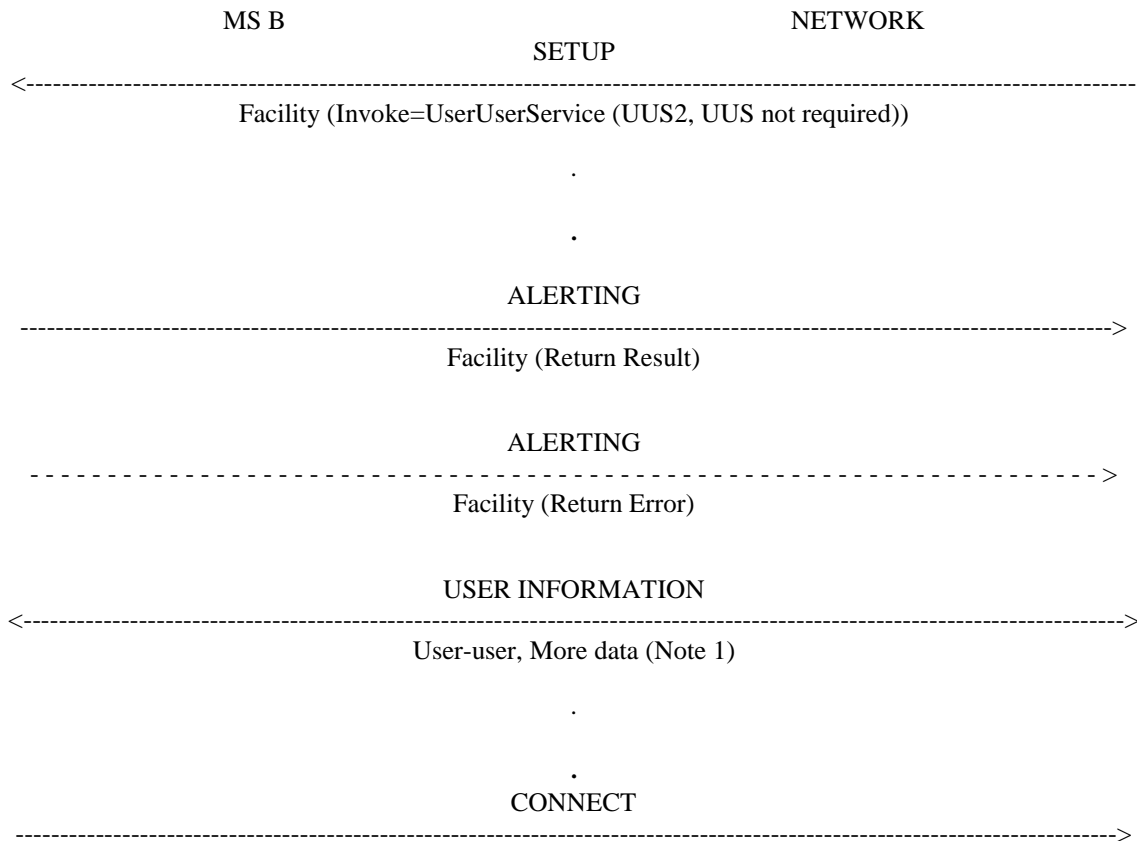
MS B

NETWORK

SETUP

<------------------------------------------------------------------------------------------------------------------------

Facility (Invoke=UserUserService (UUS2, UUS not required))

.

.

ALERTING

------------------------------------------------------------------------------------------------------------------------>

Facility (Return Result)

ALERTING

- - - - - - - - - - - - - - - - - - - - - - - - - - - - - - - - - - - - - - - - - - - - - - - - - - - - - - - - - - - - - - - - >

Facility (Return Error)

USER INFORMATION

<------------------------------------------------------------------------------------------------------------------------>

User-user, More data (Note 1)

.

.

CONNECT

------------------------------------------------------------------------------------------------------------------------>